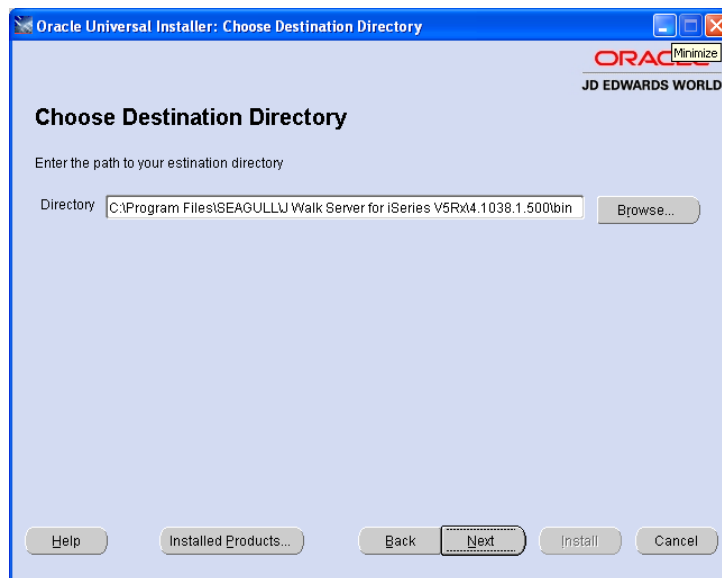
Oracle Universal Installer: Choose Destination Directory

ORAC

Minimize

JD EDWARDS WORLD

Choose Destination Directory

Enter the path to your estination directory

Directory C:\Program Files\SEAGULL\J Walk Server for iSeries V5Rx\4.1038.1.500\bin

Browse...

Help

Installed Products...

Back

Next

Install

Cancel